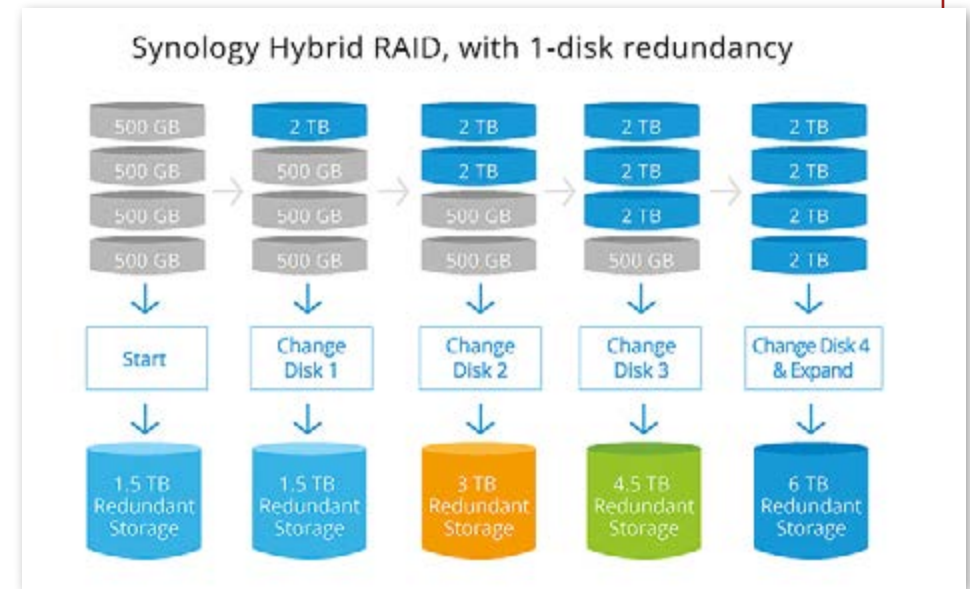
Synology Hybrid RAID, with 1-disk redundancy

500 GB
500 GB
500 GB
500 GB

Start

1.5 TB Redundant Storage

2 TB
500 GB
500 GB
500 GB

Change Disk 1

1.5 TB Redundant Storage

2 TB
2 TB
500 GB
500 GB

Change Disk 2

3 TB Redundant Storage

2 TB
2 TB
2 TB
500 GB

Change Disk 3

4.5 TB Redundant Storage

2 TB
2 TB
2 TB
2 TB

Change Disk 4 & Expand

6 TB Redundant Storage